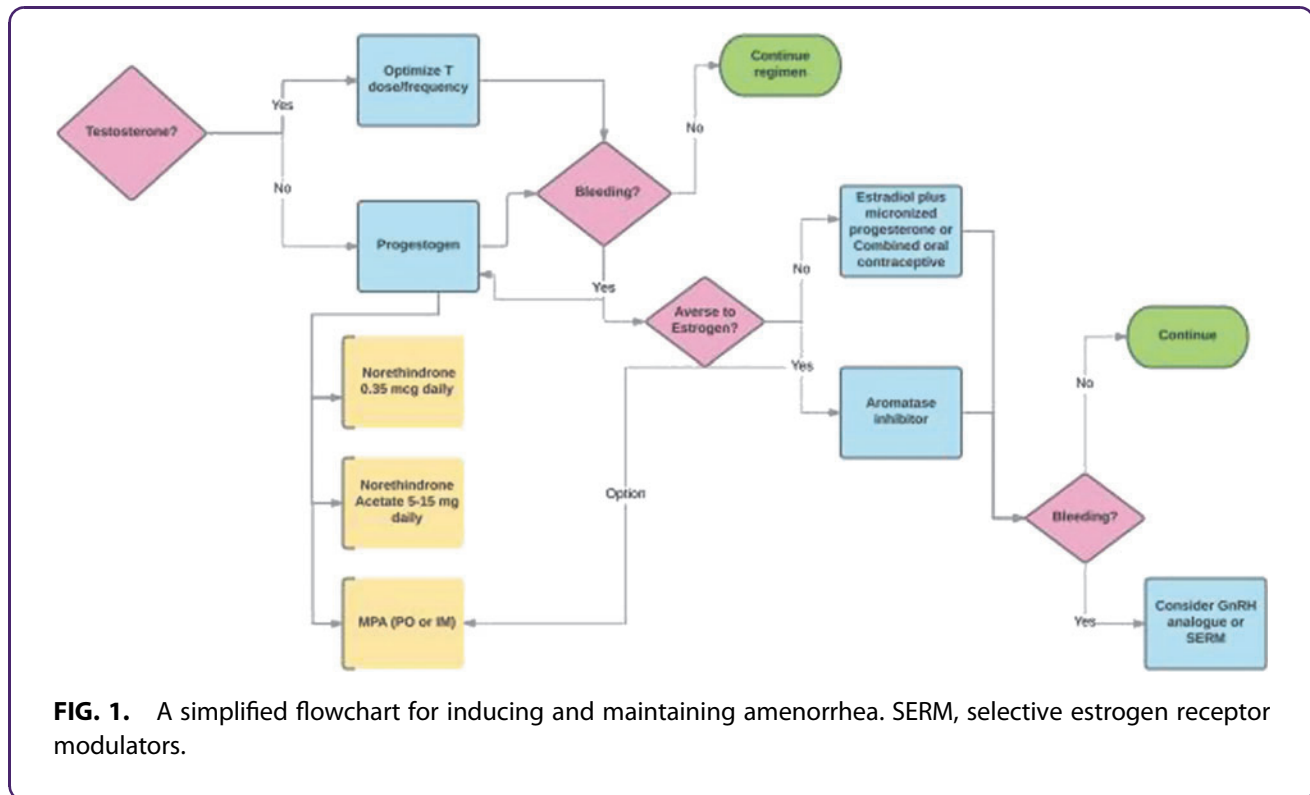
Testosterone?

Yes

Optimize T dose/frequency

Continue regimen

No

No

Bleeding?

Progestogen

Yes

Averse to Estrogen?

No

Estradiol plus micronized progesterone or Combined oral contraceptive

Yes

Aromatase inhibitor

Continue

No

Bleeding?

Yes

Consider GnRH analogue or SERM

Norethindrone 0.35 mcg daily

Norethindrone Acetate 5-15 mg daily

Option

MPA (PO or IM)

**FIG. 1.** A simplified flowchart for inducing and maintaining amenorrhea. SERM, selective estrogen receptor modulators.